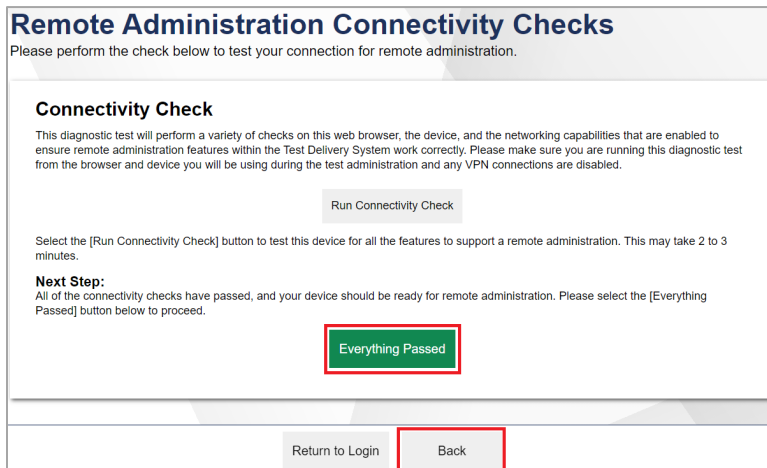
Remote Administration Connectivity Checks
Please perform the check below to test your connection for remote administration.

Connectivity Check
This diagnostic test will perform a variety of checks on this web browser, the device, and the networking capabilities that are enabled to ensure remote administration features within the Test Delivery System work correctly. Please make sure you are running this diagnostic test from the browser and device you will be using during the test administration and any VPN connections are disabled.

Run Connectivity Check

Select the [Run Connectivity Check] button to test this device for all the features to support a remote administration. This may take 2 to 3 minutes.

Next Step:
All of the connectivity checks have passed, and your device should be ready for remote administration. Please select the [Everything Passed] button below to proceed.

Everything Passed

Return to Login

Back